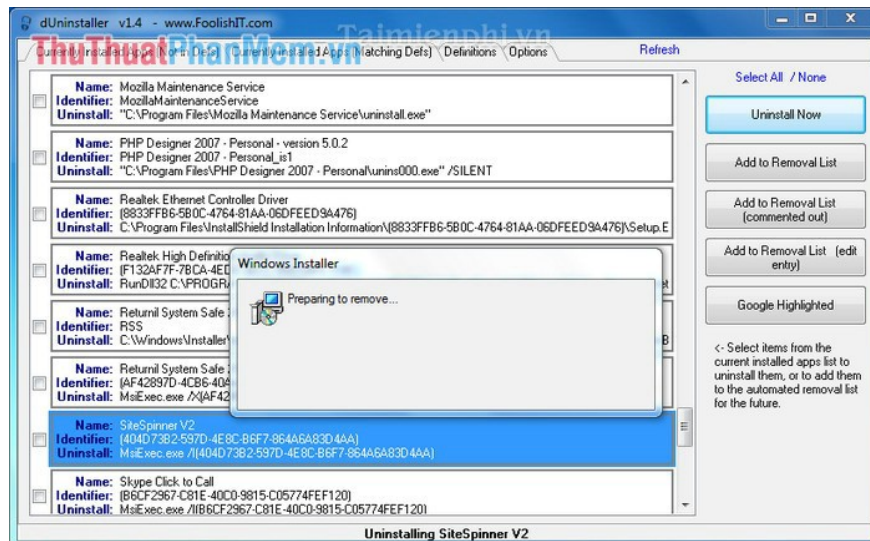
dUninstaller v1.4 - www.FoolishIT.com

Taimienphi.vn

ThuThuatPhanMem.vn

Currently Installed Apps (No Defs) | Currently Installed Apps (Matching Defs) | Definitions | Options

Refresh

Name: Mozilla Maintenance Service
Identifier: MozillaMaintenanceService
Uninstall: "C:\Program Files\Mozilla Maintenance Service\uninstall.exe"

Name: PHP Designer 2007 - Personal - version 5.0.2
Identifier: PHP Designer 2007 - Personal_is1
Uninstall: "C:\Program Files\PHP Designer 2007 - Personal\unins000.exe" /SILENT

Name: Realtek Ethernet Controller Driver
Identifier: {8833FFB6-5B0C-4764-81AA-06DFEED9A476}
Uninstall: C:\Program Files\InstallShield Installation Information\{8833FFB6-5B0C-4764-81AA-06DFEED9A476}\Setup.E

Name: Realtek High Definitio
Identifier: {F132AF7F-7BCA-4E
Uninstall: RunDll32 C:\PROGRA

Name: Returnil System Safe
Identifier: RSS
Uninstall: C:\Windows\Installer\

Name: Returnil System Safe
Identifier: {AF42897D-4CB6-40
Uninstall: MsiExec.exe /X{AF42

Name: SiteSpinner V2
Identifier: {404D73B2-597D-4E8C-B6F7-864A6A83D4AA}
Uninstall: MsiExec.exe /I{404D73B2-597D-4E8C-B6F7-864A6A83D4AA}

Name: Skype Click to Call
Identifier: {B6CF2967-C81E-40C0-9815-C05774FEF120}
Uninstall: MsiExec.exe /I{B6CF2967-C81E-40C0-9815-C05774FEF120}

Windows Installer

Preparing to remove...

Select All / None

Uninstall Now

Add to Removal List

Add to Removal List (commented out)

Add to Removal List (edit entry)

Google Highlighted

<- Select items from the current installed apps list to uninstall them, or to add them to the automated removal list for the future.

Uninstalling SiteSpinner V2